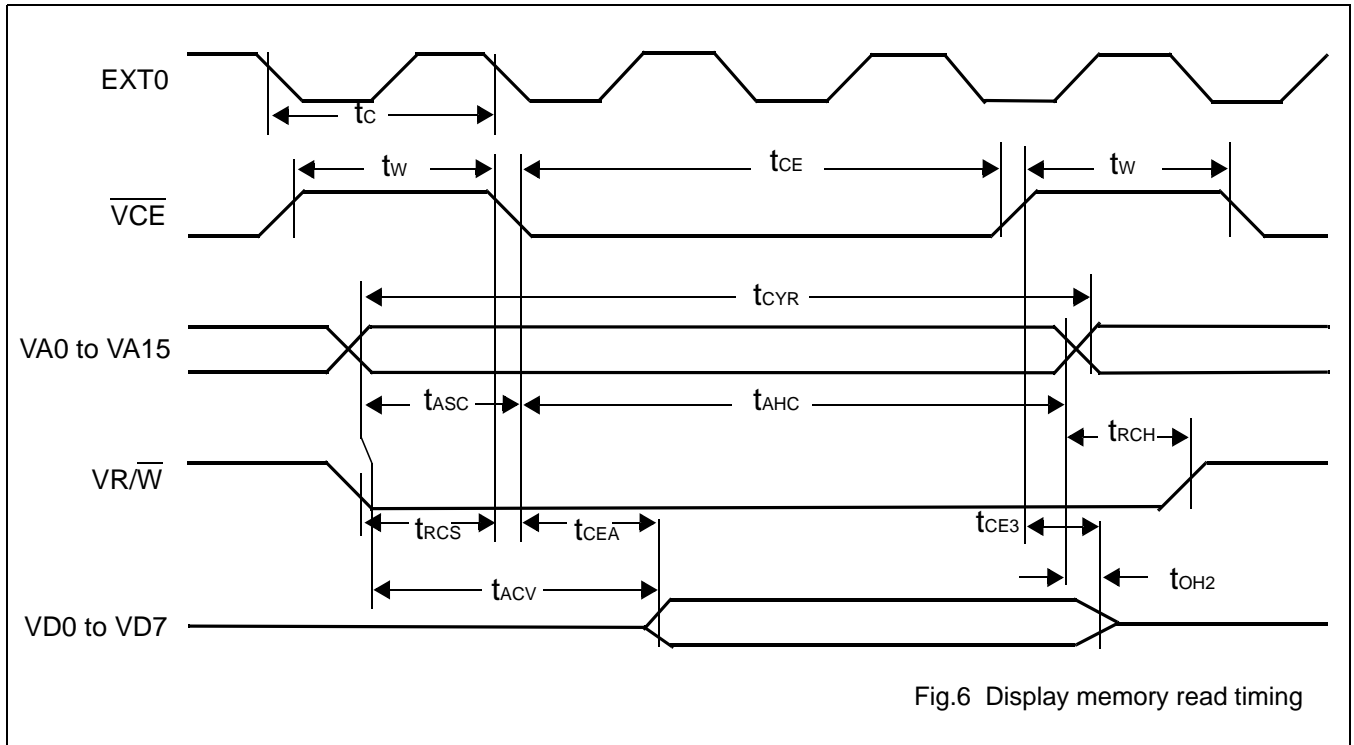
EXT0

$t_C$

$t_W$

$t_{CE}$

$t_W$

$\overline{VCE}$

$t_{CYR}$

VA0 to VA15

$t_{ASC}$

$t_{AHC}$

$t_{RCH}$

VR/$\overline{W}$

$t_{RCS}$

$t_{CEA}$

$t_{CE3}$

$t_{ACV}$

$t_{OH2}$

VD0 to VD7

Fig.6 Display memory read timing